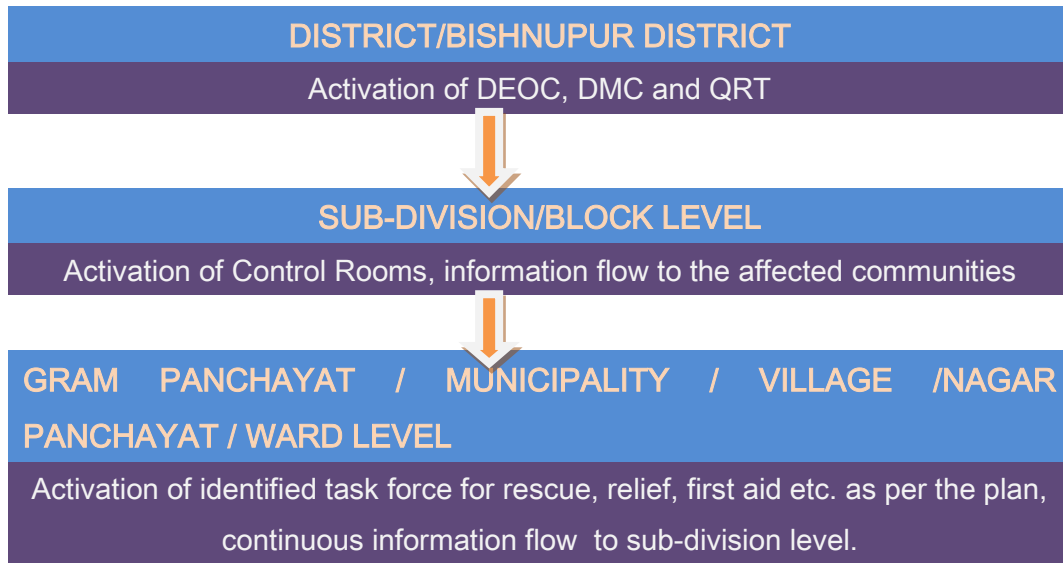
DISTRICT/BISHNUPUR DISTRICT

Activation of DEOC, DMC and QRT

SUB-DIVISION/BLOCK LEVEL

Activation of Control Rooms, information flow to the affected communities

GRAM PANCHAYAT / MUNICIPALITY / VILLAGE /NAGAR PANCHAYAT / WARD LEVEL

Activation of identified task force for rescue, relief, first aid etc. as per the plan, continuous information flow to sub-division level.